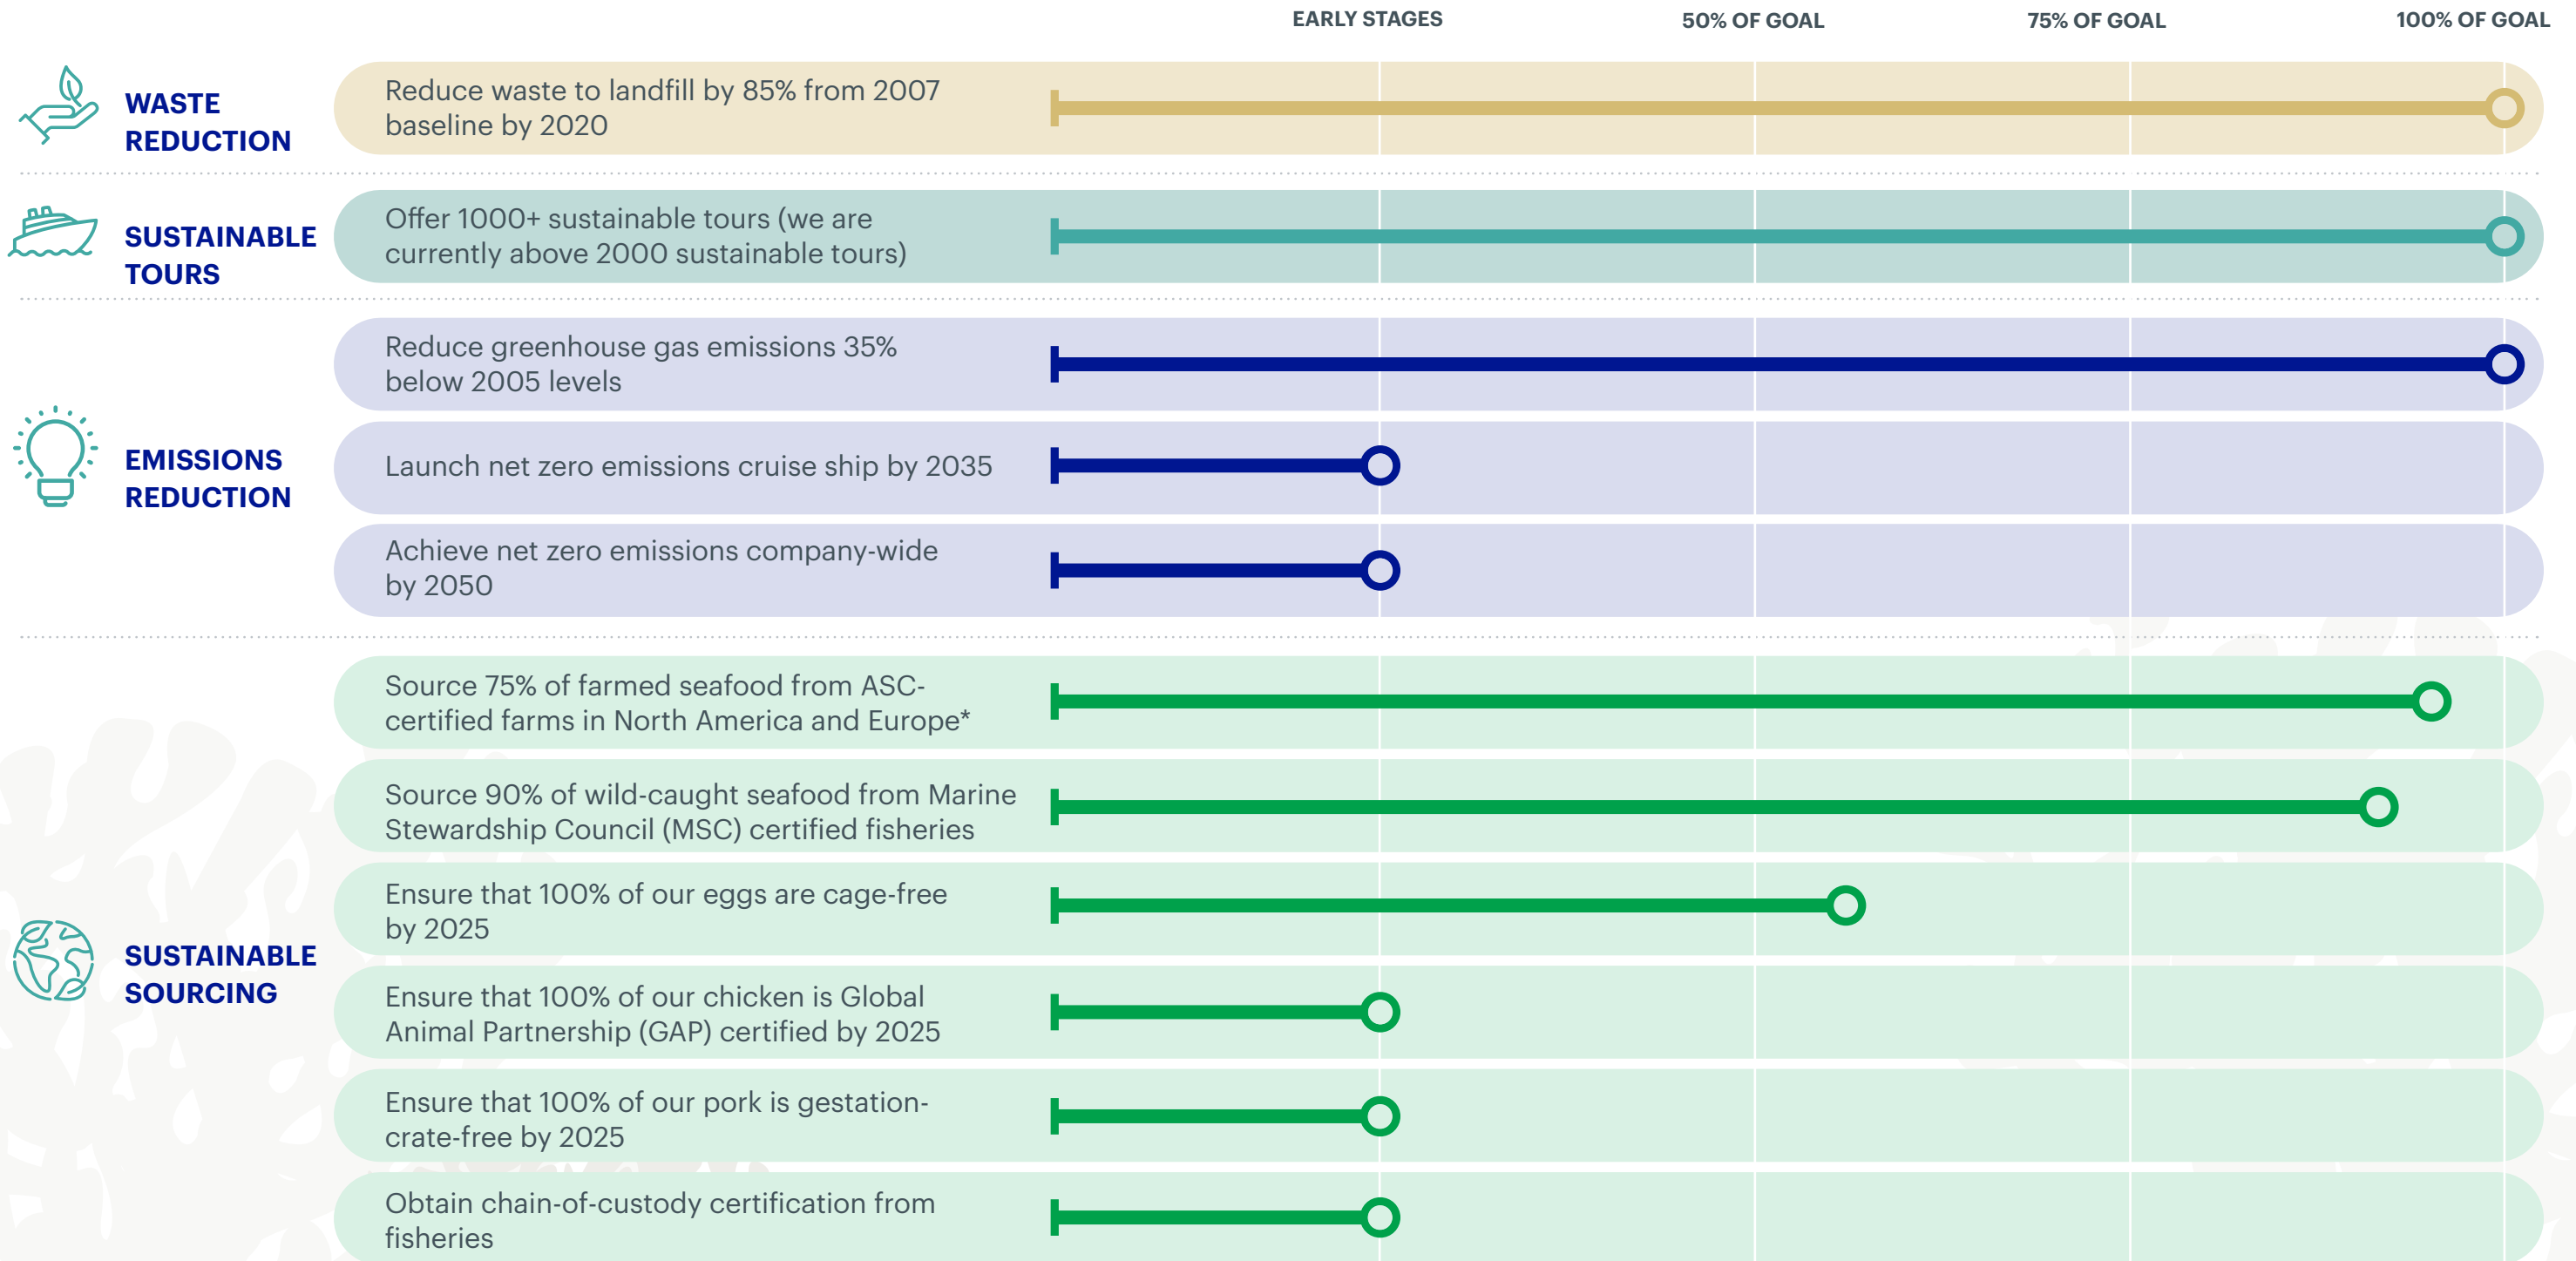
EARLY STAGES 50% OF GOAL 75% OF GOAL 100% OF GOAL

WASTE REDUCTION

Reduce waste to landfill by 85% from 2007 baseline by 2020

SUSTAINABLE TOURS

Offer 1000+ sustainable tours (we are currently above 2000 sustainable tours)

EMISSIONS REDUCTION

Reduce greenhouse gas emissions 35% below 2005 levels

Launch net zero emissions cruise ship by 2035

Achieve net zero emissions company-wide by 2050

SUSTAINABLE SOURCING

Source 75% of farmed seafood from ASC-certified farms in North America and Europe*

Source 90% of wild-caught seafood from Marine Stewardship Council (MSC) certified fisheries

Ensure that 100% of our eggs are cage-free by 2025

Ensure that 100% of our chicken is Global Animal Partnership (GAP) certified by 2025

Ensure that 100% of our pork is gestation-crate-free by 2025

Obtain chain-of-custody certification from fisheries